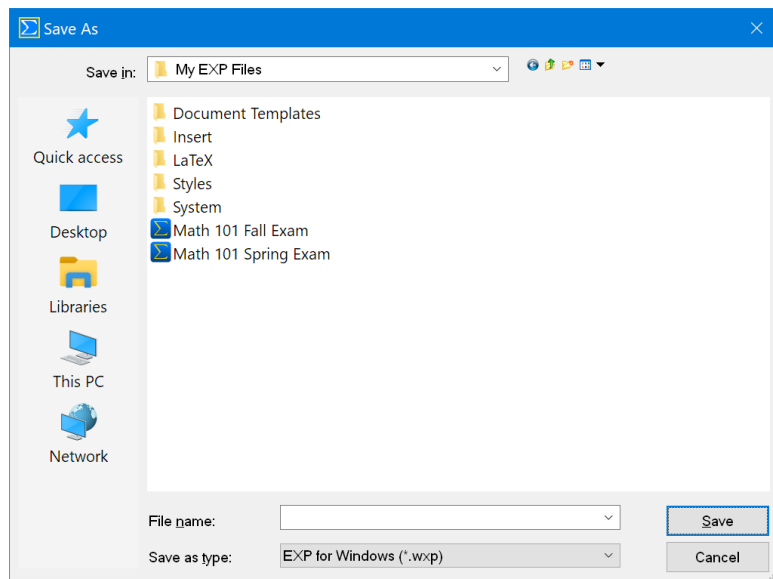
Save As

Save in: My EXP Files

Quick access
Desktop
Libraries
This PC
Network

Document Templates
Insert
LaTeX
Styles
System
Math 101 Fall Exam
Math 101 Spring Exam

File name:
Save as type: EXP for Windows (*.wxp)

Save
Cancel